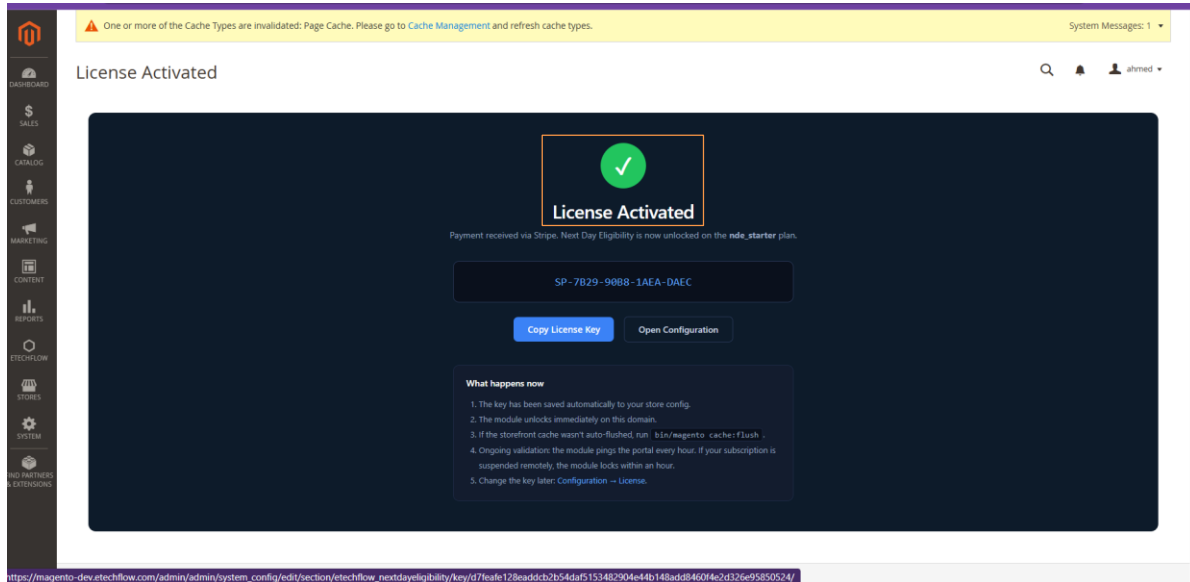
One or more of the Cache Types are invalidated: Page Cache. Please go to Cache Management and refresh cache types.

System Messages: 1

DASHBOARD
SALES
CATALOG
CUSTOMERS
MARKETING
CONTENT
REPORTS
ETECHFLOW
STORES
SYSTEM
FIND PARTNERS & EXTENSIONS

License Activated

ahmed

License Activated

Payment received via Stripe. Next Day Eligibility is now unlocked on the **nde_starter** plan.

SP-7B29-90B8-1AEA-DAEC

Copy License Key

Open Configuration

**What happens now**

1. The key has been saved automatically to your store config.
2. The module unlocks immediately on this domain.
3. If the storefront cache wasn't auto-flushed, run bin/magento cache:flush .
4. Ongoing validation: the module pings the portal every hour. If your subscription is suspended remotely, the module locks within an hour.
5. Change the key later: Configuration → License.

https://magento-dev.etechflow.com/admin/admin/system_config/edit/section/etechflow_nextdayeligibility/key/d7feafe128eaddcb2b54daf5153482904e44b148add8460f4e2d326e95850524/